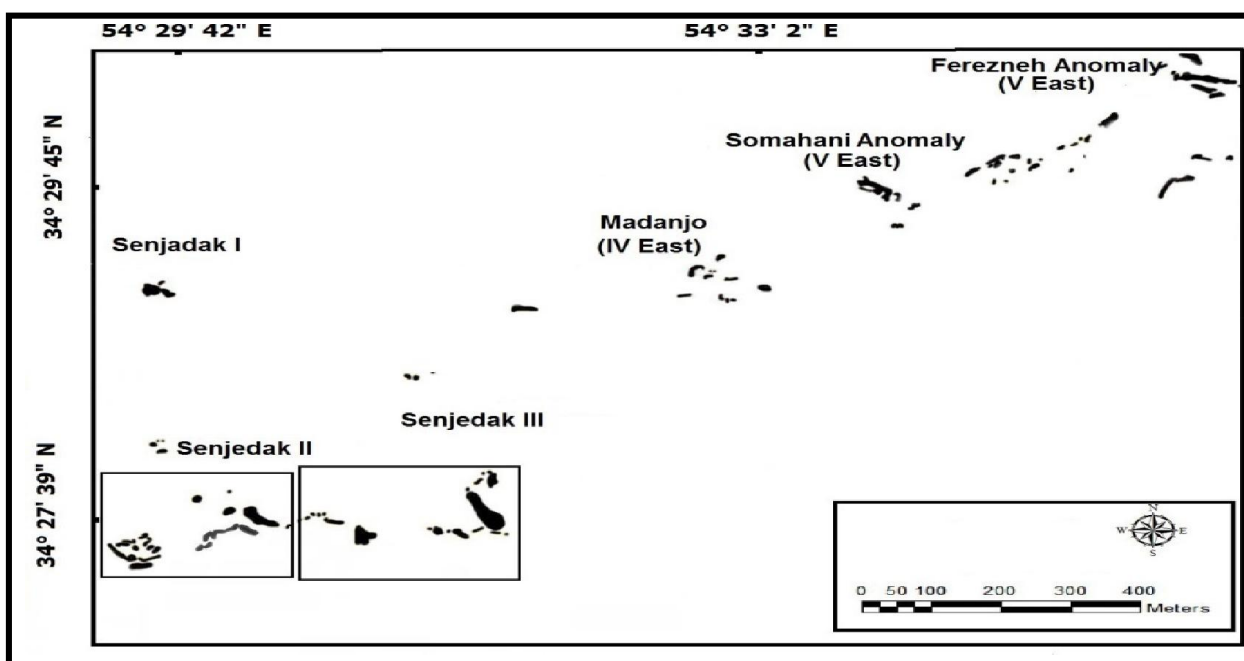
54° 29' 42" E

54° 33' 2" E

34° 29' 45" N

34° 27' 39" N

Ferezneh Anomaly
(V East)

Somahani Anomaly
(V East)

Madanjo
(IV East)

Senjadak I

Senjedak III

Senjedak II

N
W E
S

0 50 100 200 300 400
Meters